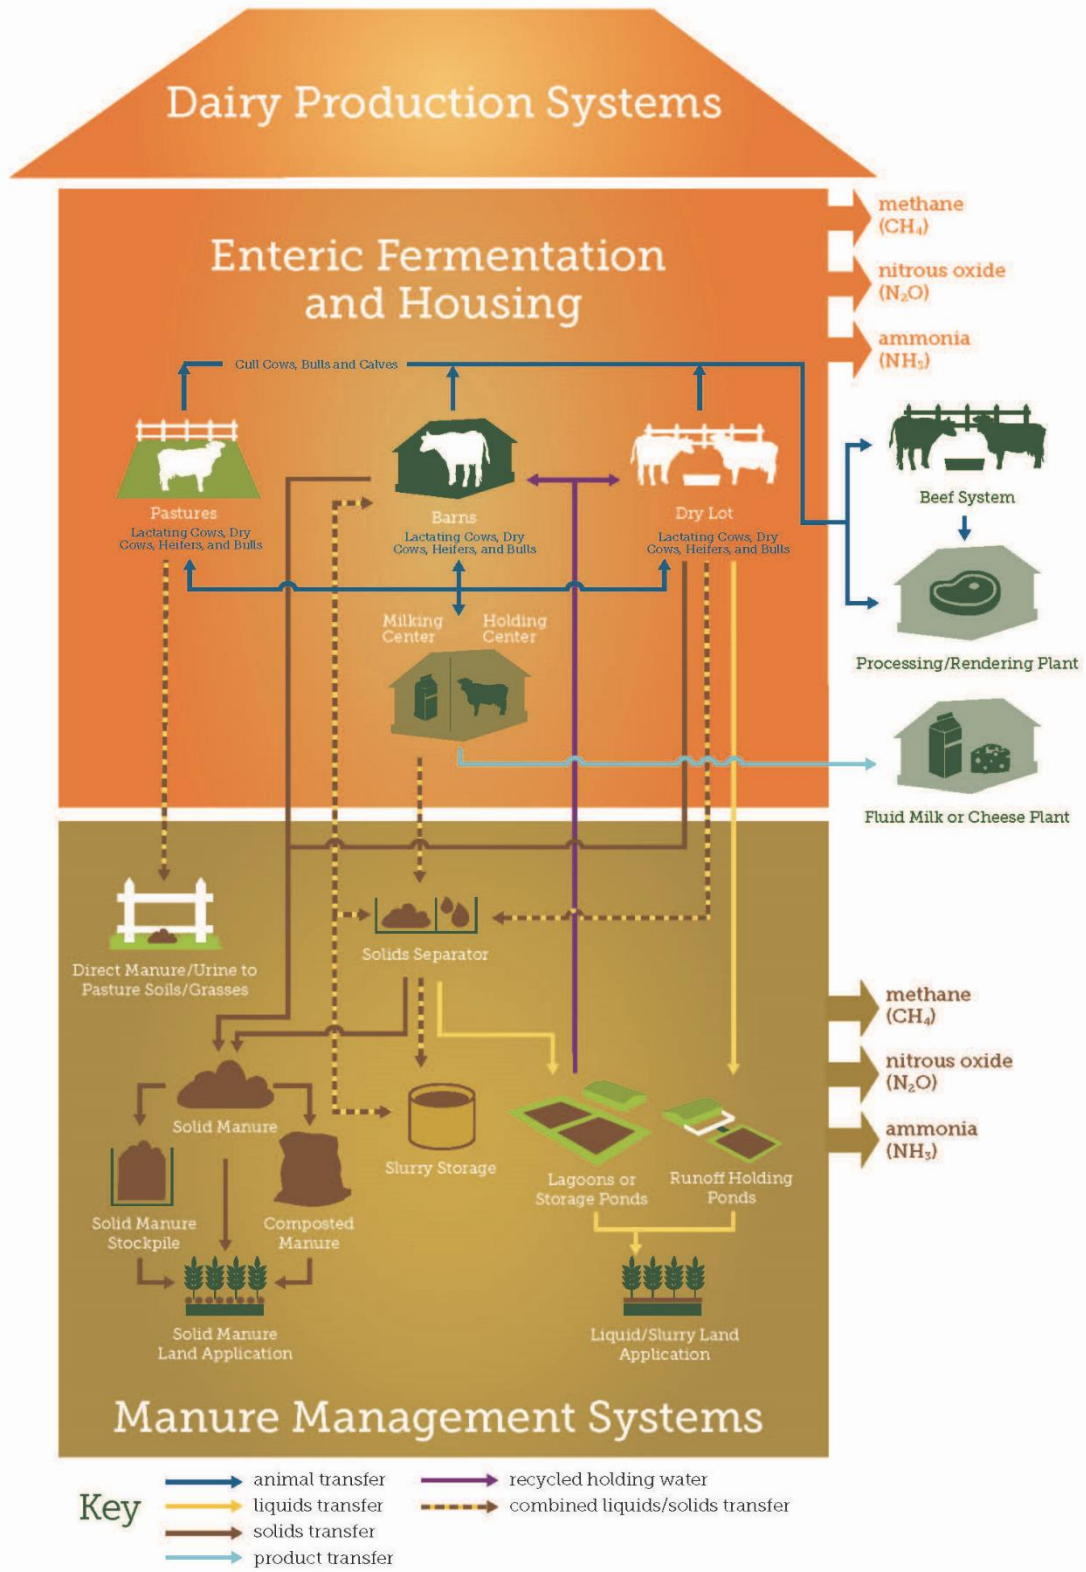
Dairy Production Systems

Enteric Fermentation and Housing

methane ($CH_4$)

nitrous oxide ($N_2O$)

ammonia ($NH_3$)

Cull Cows, Bulls and Calves

Pastures
Lactating Cows, Dry Cows, Heifers, and Bulls

Barns
Lactating Cows, Dry Cows, Heifers, and Bulls

Dry Lot
Lactating Cows, Dry Cows, Heifers, and Bulls

Beef System

Processing/Rendering Plant

Milking Center

Holding Center

Fluid Milk or Cheese Plant

Direct Manure/Urine to Pasture Soils/Grasses

Solids Separator

methane ($CH_4$)

nitrous oxide ($N_2O$)

ammonia ($NH_3$)

Solid Manure

Slurry Storage

Lagoons or Storage Ponds

Runoff Holding Ponds

Solid Manure Stockpile

Composted Manure

Solid Manure Land Application

Liquid/Slurry Land Application

Manure Management Systems

Key
animal transfer
liquids transfer
solids transfer
product transfer
recycled holding water
combined liquids/solids transfer